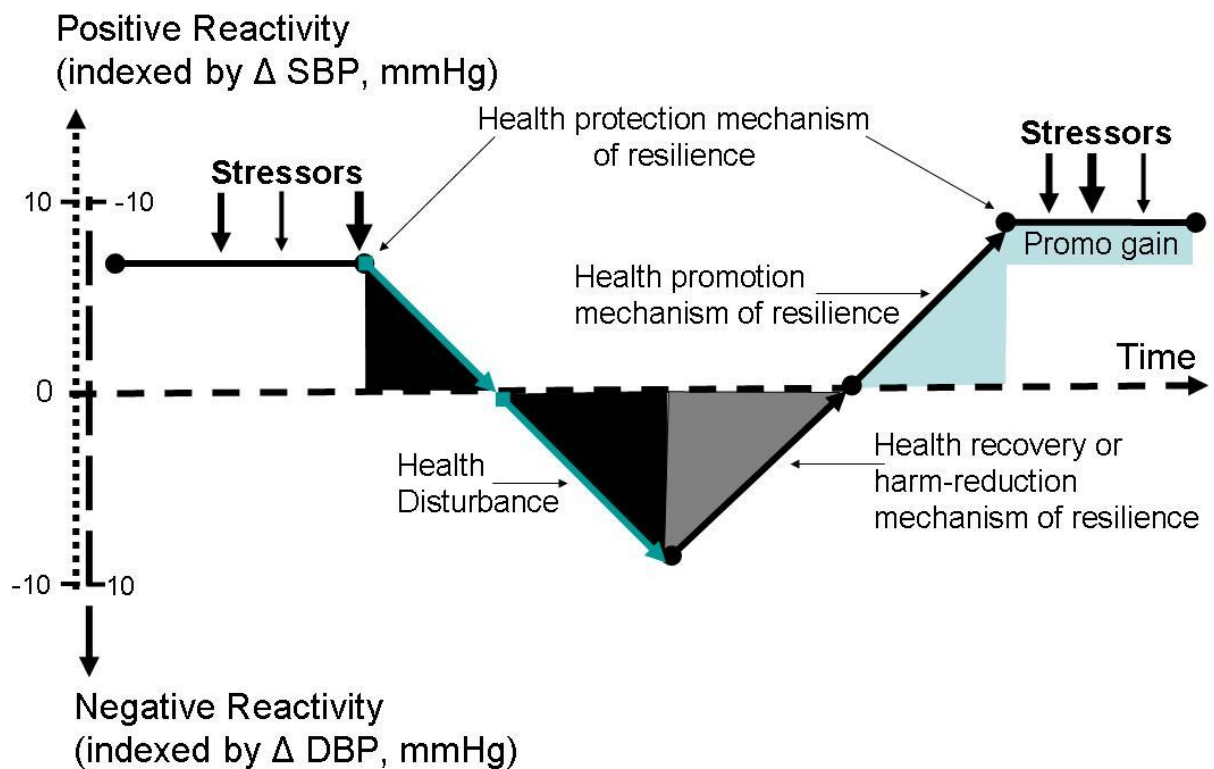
Positive Reactivity
(indexed by Δ SBP, mmHg)

Health protection mechanism of resilience

Stressors

Stressors

10

-10

Promo gain

Health promotion mechanism of resilience

Time

0

Health Disturbance

Health recovery or harm-reduction mechanism of resilience

-10

10

Negative Reactivity
(indexed by Δ DBP, mmHg)